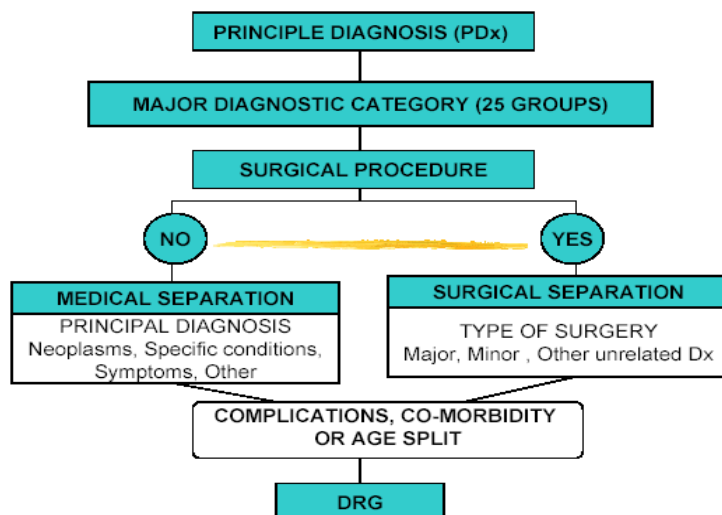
PRINCIPLE DIAGNOSIS (PDx)

MAJOR DIAGNOSTIC CATEGORY (25 GROUPS)

SURGICAL PROCEDURE

NO

YES

MEDICAL SEPARATION

PRINCIPAL DIAGNOSIS
Neoplasms, Specific conditions, Symptoms, Other

SURGICAL SEPARATION

TYPE OF SURGERY
Major, Minor , Other unrelated Dx

COMPLICATIONS, CO-MORBIDITY OR AGE SPLIT

DRG